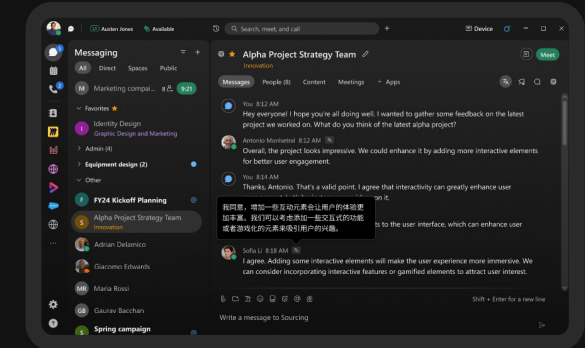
Austen Jones Available
Search, meet, and call
Device

Messaging
All Direct Spaces Public
Marketing compai... 9:21
Favorites
Identity Design
Graphic Design and Marketing
Admin (4)
Equipment design (2)
Other
FY24 Kickoff Planning
Alpha Project Strategy Team
Innovation
Adrian Delamico
Giacomo Edwards
Maria Rossi
Gaurav Bacchan
Spring campaign

Alpha Project Strategy Team
Innovation
Meet
Messages People (8) Content Meetings + Apps

You 8:12 AM
Hey everyone! I hope you're all doing well. I wanted to gather some feedback on the latest project we worked on. What do you think of the latest alpha project?

Antonio Monsetrol 8:12 AM
Overall, the project looks impressive. We could enhance it by adding more interactive elements for better user engagement.

You 8:12 AM
Thanks, Antonio. That's a valid point. I agree that interactivity can greatly enhance user

我同意，增加一些互动元素会让用户的体验更加丰富。我们可以考虑添加一些交互式的功能或者游戏化的元素来吸引用户的兴趣。

to the user interface, which can enhance user

Sofia Li 8:18 AM
I agree. Adding some interactive elements will make the user experience more immersive. We can consider incorporating interactive features or gamified elements to attract user interest.

Shift + Enter for a new line
Write a message to Sourcing